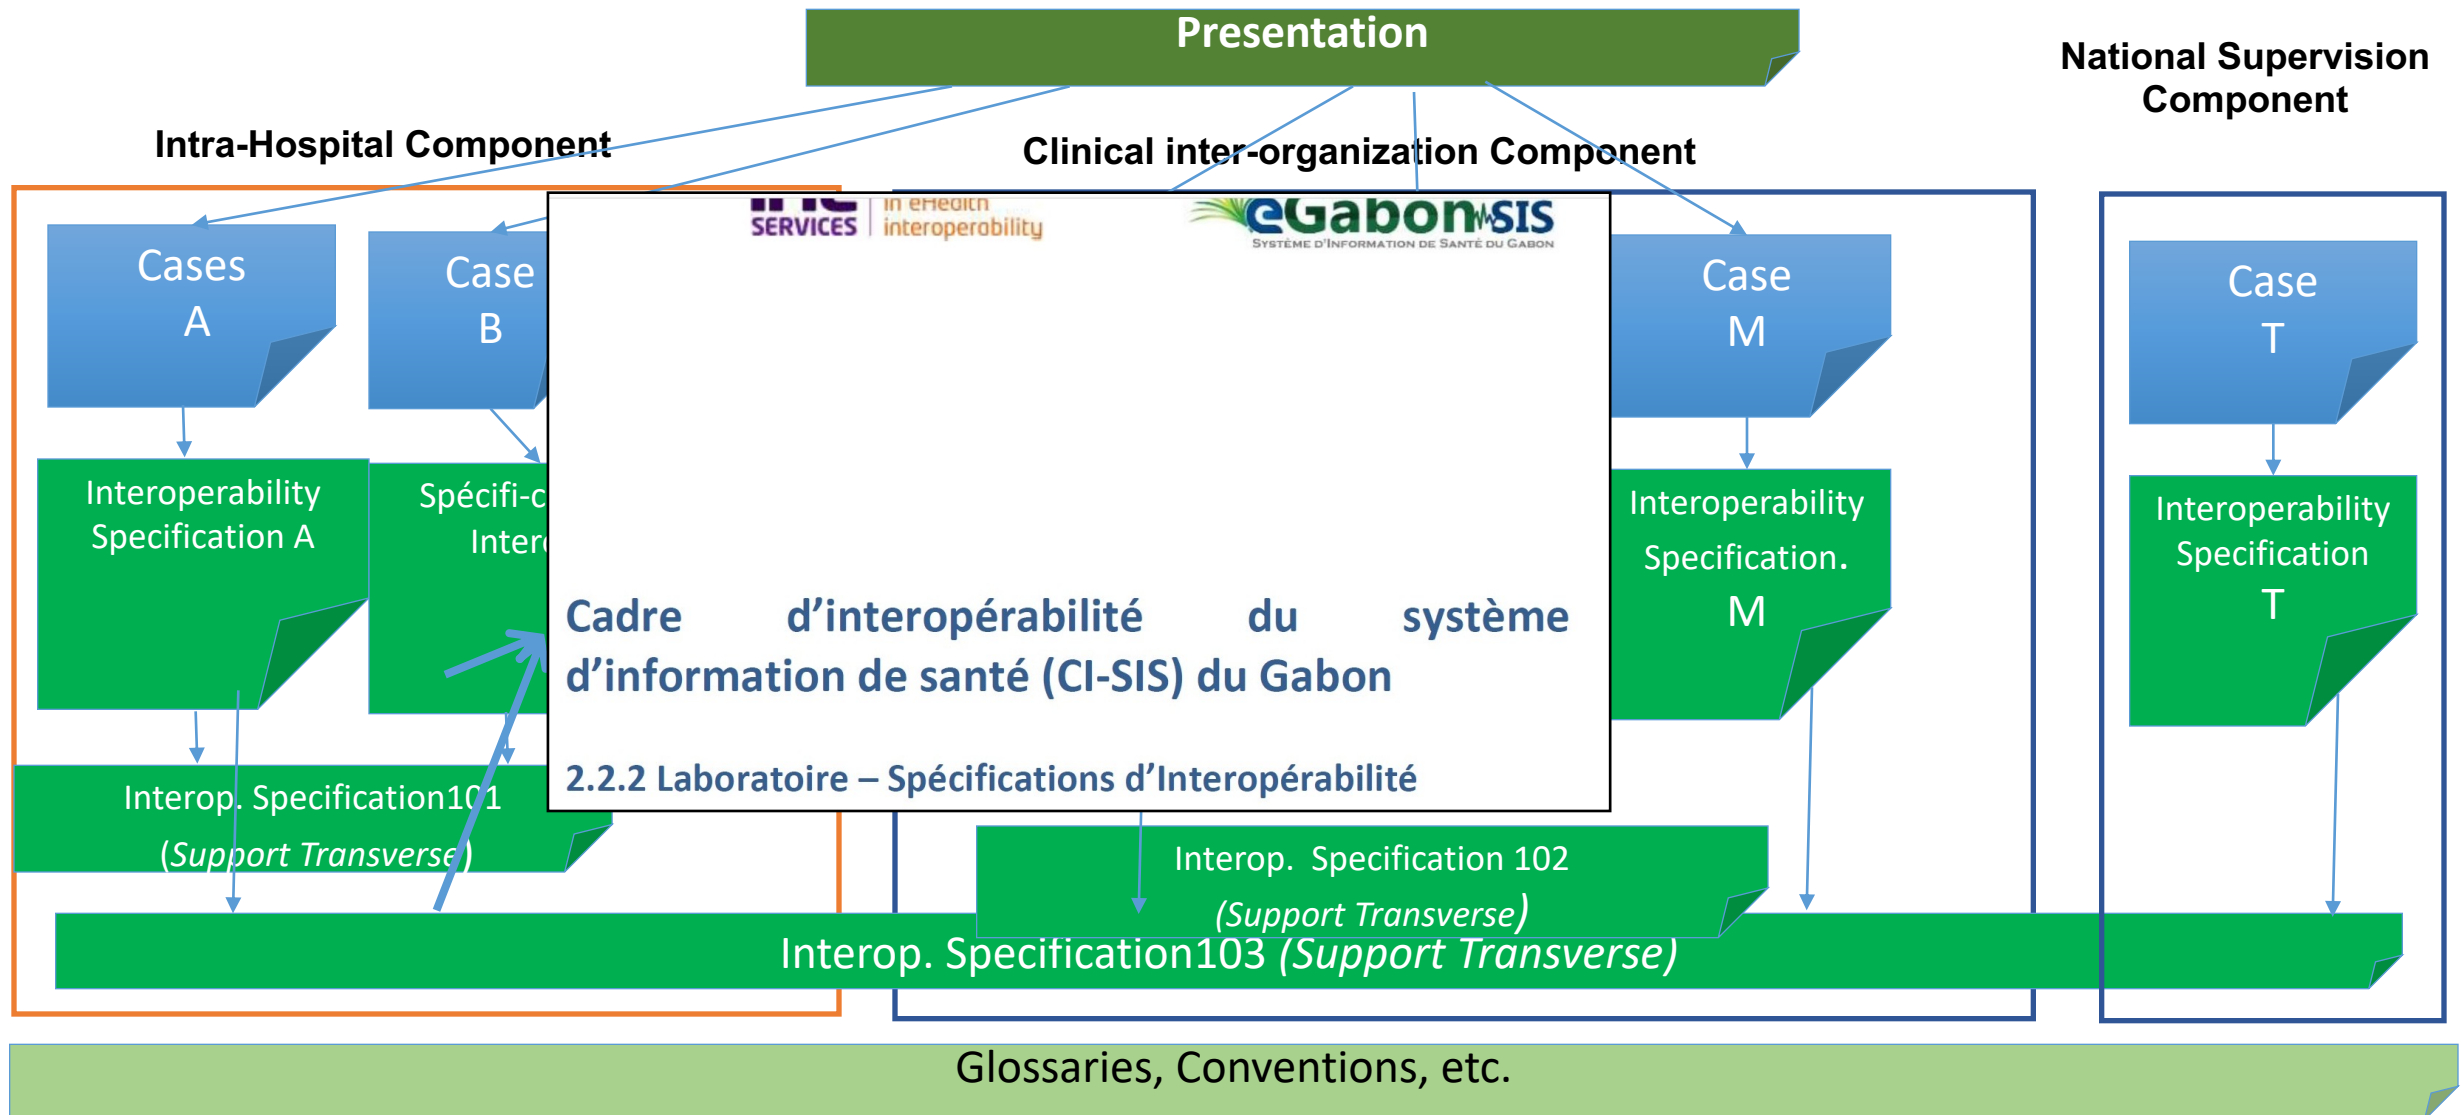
Presentation

National Supervision Component

Intra-Hospital Component

Clinical inter-organization Component

Cases A

Case B

SERVICES | in eHealth interoperability

eGabon SIS
SYSTÈME D'INFORMATION DE SANTÉ DU GABON

Case M

Case T

Interoperability Specification A

Spécifi-c Intero

Interoperability Specification. M

Interoperability Specification T

Cadre d'interopérabilité du système d'information de santé (CI-SIS) du Gabon

2.2.2 Laboratoire – Spécifications d'Interopérabilité

Interop. Specification101 (Support Transverse)

Interop. Specification 102 (Support Transverse)

Interop. Specification103 (Support Transverse)

Glossaries, Conventions, etc.